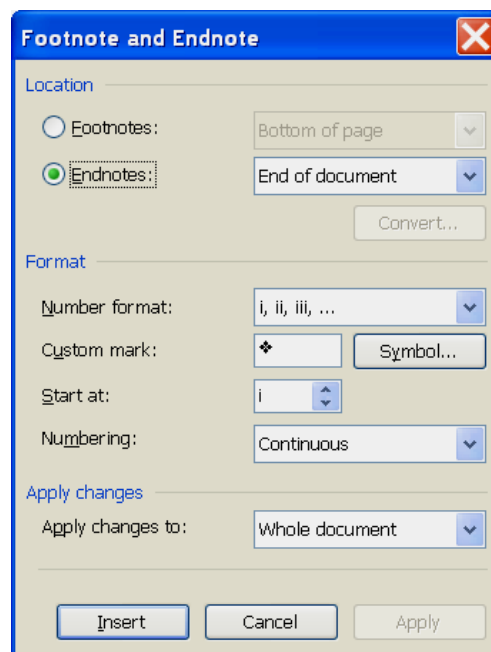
Footnote and Endnote

Location

Footnotes: Bottom of page

Endnotes: End of document

Convert...

Format

Number format: i, ii, iii, ...

Custom mark: ❖ Symbol...

Start at: i

Numbering: Continuous

Apply changes

Apply changes to: Whole document

Insert Cancel Apply